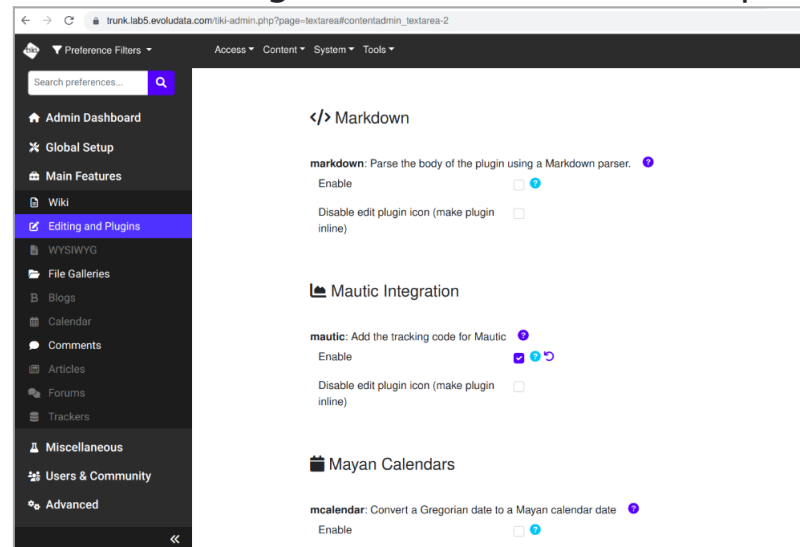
trunk.lab5.evoludata.com/tiki-admin.php?page=textarea#contentadmin_textarea-2

Preference Filters ▾

Access ▾ Content ▾ System ▾ Tools ▾

Search preferences...

Admin Dashboard
Global Setup
Main Features
Wiki
Editing and Plugins
WYSIWYG
File Galleries
Blogs
Calendar
Comments
Articles
Forums
Trackers
Miscellaneous
Users & Community
Advanced

«

Markdown

markdown: Parse the body of the plugin using a Markdown parser.

Enable

Disable edit plugin icon (make plugin inline)

Mautic Integration

mautic: Add the tracking code for Mautic

Enable

Disable edit plugin icon (make plugin inline)

Mayan Calendars

mcalendar: Convert a Gregorian date to a Mayan calendar date

Enable